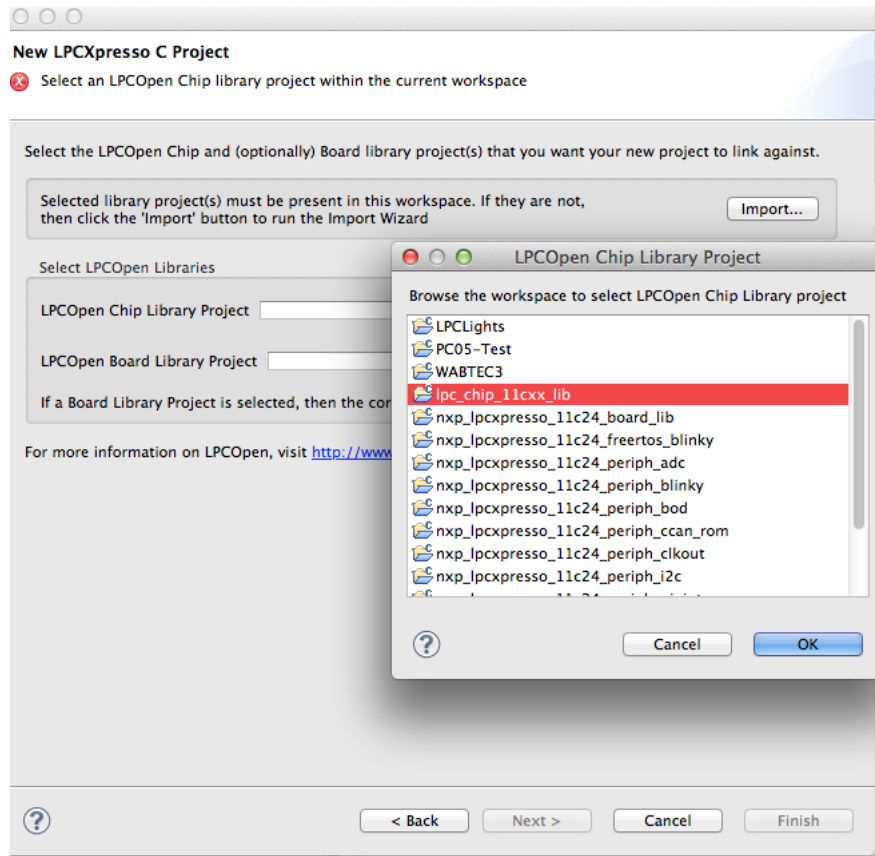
New LPCXpresso C Project

Select an LPCOpen Chip library project within the current workspace

Select the LPCOpen Chip and (optionally) Board library project(s) that you want your new project to link against.

Selected library project(s) must be present in this workspace. If they are not, then click the 'Import' button to run the Import Wizard

Import...

Select LPCOpen Libraries

LPCOpen Chip Library Project

LPCOpen Board Library Project

If a Board Library Project is selected, then the co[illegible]

For more information on LPCOpen, visit http://www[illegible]

LPCOpen Chip Library Project

Browse the workspace to select LPCOpen Chip Library project

LPCLights
PC05-Test
WABTEC3
lpc_chip_11cxx_lib
nxp_lpcxpresso_11c24_board_lib
nxp_lpcxpresso_11c24_freertos_blinky
nxp_lpcxpresso_11c24_periph_adc
nxp_lpcxpresso_11c24_periph_blinky
nxp_lpcxpresso_11c24_periph_bod
nxp_lpcxpresso_11c24_periph_ccan_rom
nxp_lpcxpresso_11c24_periph_clkout
nxp_lpcxpresso_11c24_periph_i2c
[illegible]

Cancel
OK

< Back
Next >
Cancel
Finish